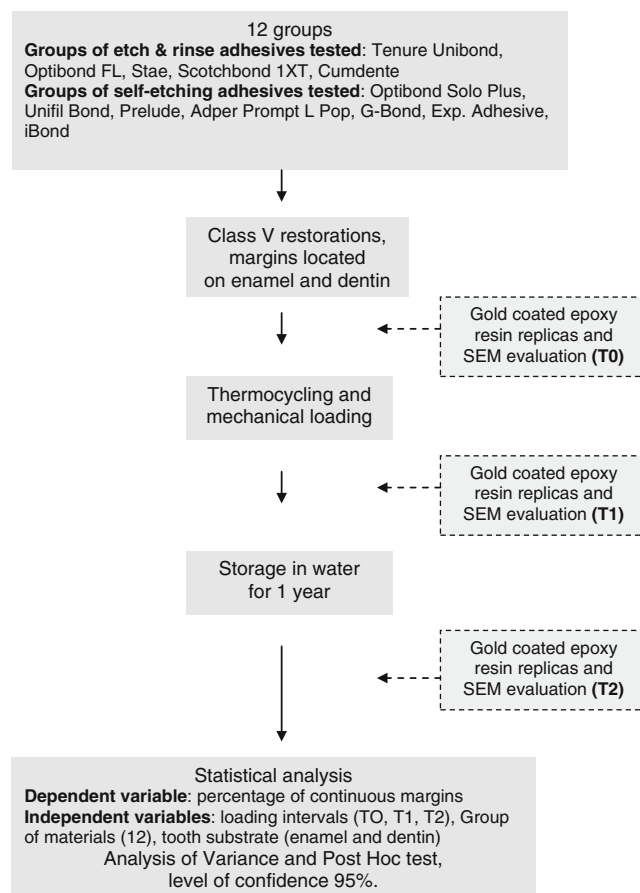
12 groups
**Groups of etch & rinse adhesives tested**: Tenure Unibond, Optibond FL, Stae, Scotchbond 1XT, Cumdente
**Groups of self-etching adhesives tested**: Optibond Solo Plus, Unifil Bond, Prelude, Adper Prompt L Pop, G-Bond, Exp. Adhesive, iBond

Class V restorations, margins located on enamel and dentin

Gold coated epoxy resin replicas and SEM evaluation **(T0)**

Thermocycling and mechanical loading

Gold coated epoxy resin replicas and SEM evaluation **(T1)**

Storage in water for 1 year

Gold coated epoxy resin replicas and SEM evaluation **(T2)**

Statistical analysis
**Dependent variable**: percentage of continuous margins
**Independent variables**: loading intervals (TO, T1, T2), Group of materials (12), tooth substrate (enamel and dentin)
Analysis of Variance and Post Hoc test, level of confidence 95%.